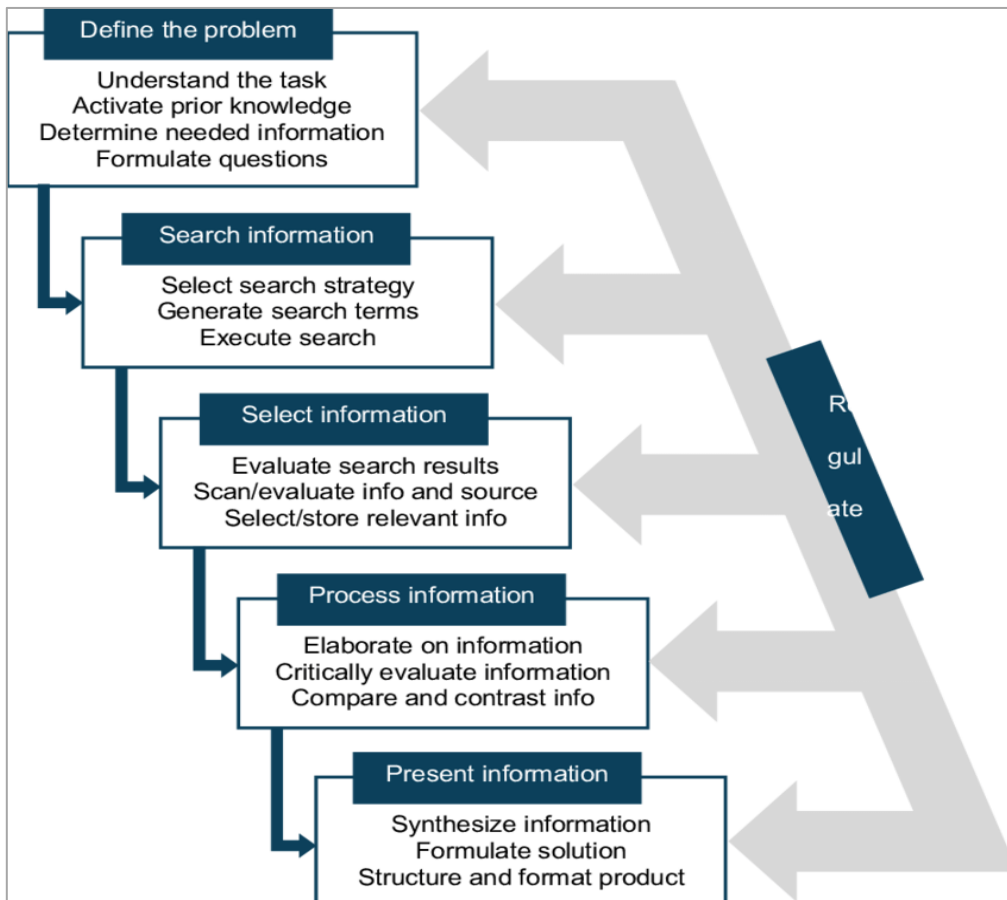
Define the problem
Understand the task
Activate prior knowledge
Determine needed information
Formulate questions

Search information
Select search strategy
Generate search terms
Execute search

Select information
Evaluate search results
Scan/evaluate info and source
Select/store relevant info

Process information
Elaborate on information
Critically evaluate information
Compare and contrast info

Present information
Synthesize information
Formulate solution
Structure and format product

R
gul
ate